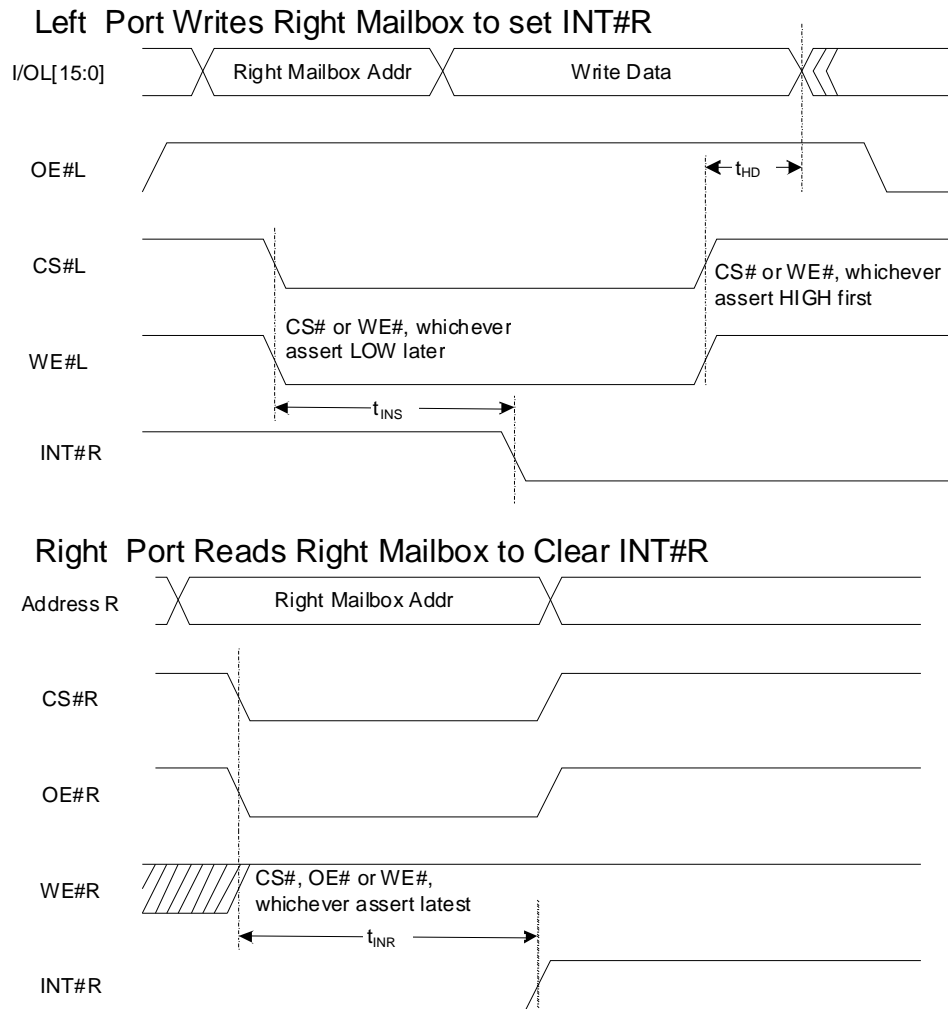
Left Port Writes Right Mailbox to set INT#R

I/OL[15:0]
Right Mailbox Addr
Write Data

OE#L
$t_{HD}$

CS#L
CS# or WE#, whichever assert HIGH first

CS# or WE#, whichever assert LOW later
WE#L

$t_{INS}$

INT#R

Right Port Reads Right Mailbox to Clear INT#R

Address R
Right Mailbox Addr

CS#R

OE#R

WE#R
CS#, OE# or WE#, whichever assert latest

$t_{INR}$

INT#R